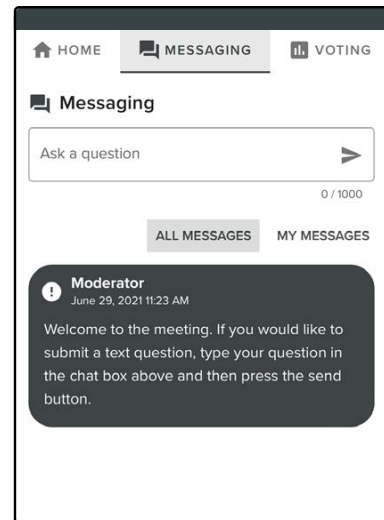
HOME MESSAGING VOTING

Messaging

Ask a question

0 / 1000

ALL MESSAGES MY MESSAGES

Moderator
June 29, 2021 11:23 AM

Welcome to the meeting. If you would like to submit a text question, type your question in the chat box above and then press the send button.